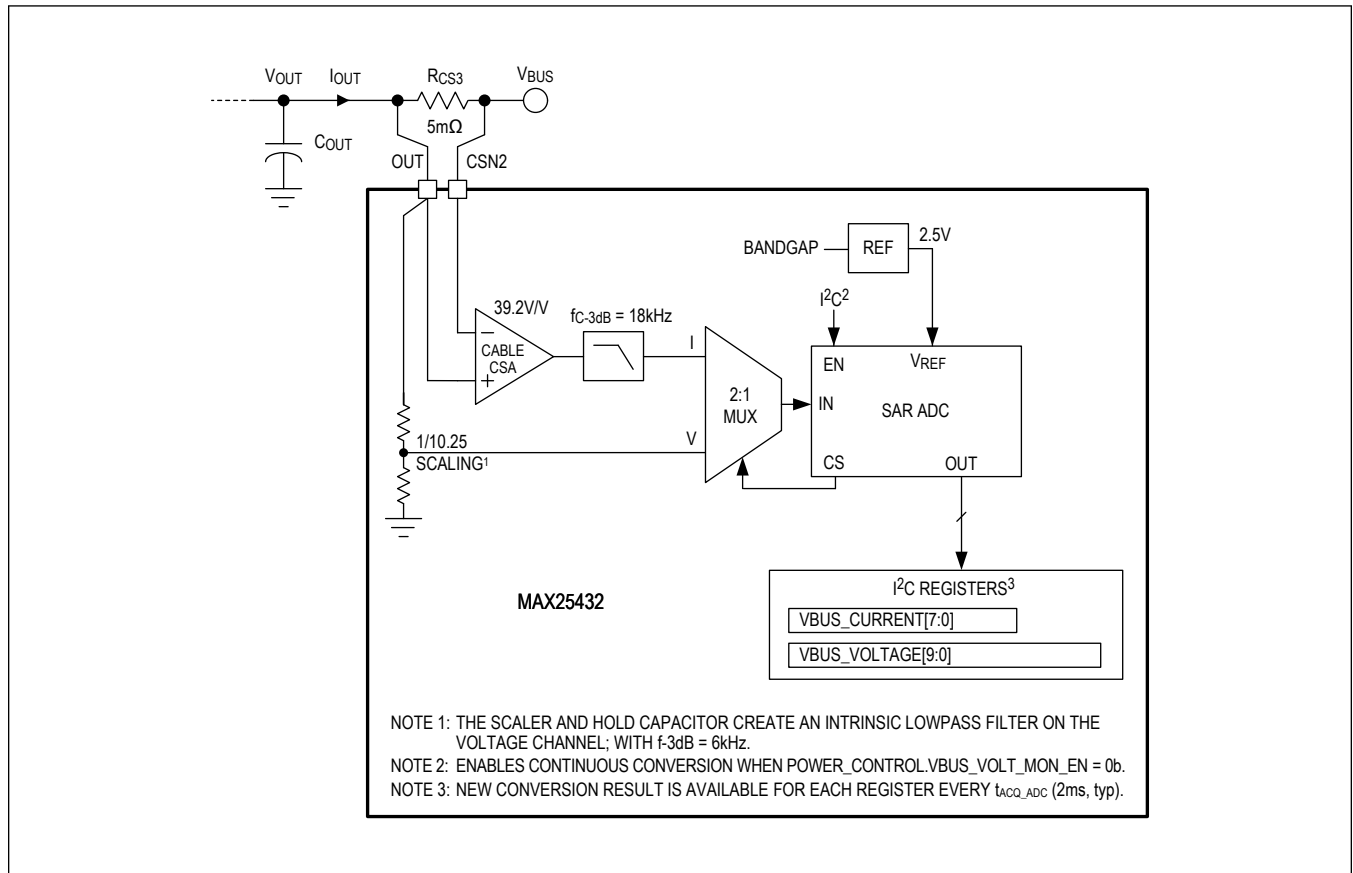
$V_{OUT}$ $I_{OUT}$ $R_{CS3}$ $V_{BUS}$

5mΩ

$C_{OUT}$

OUT CSN2

BANDGAP REF 2.5V

$I^2C^2$

39.2V/V

$f_{C\text{-}3dB}$ = 18kHz

CABLE CSA

I

EN $V_{REF}$

2:1 MUX

IN SAR ADC

V

1/10.25 SCALING$^1$

CS OUT

$I^2C$ REGISTERS$^3$

MAX25432

VBUS_CURRENT[7:0]

VBUS_VOLTAGE[9:0]

NOTE 1: THE SCALER AND HOLD CAPACITOR CREATE AN INTRINSIC LOWPASS FILTER ON THE VOLTAGE CHANNEL; WITH f-3dB = 6kHz.
NOTE 2: ENABLES CONTINUOUS CONVERSION WHEN POWER_CONTROL.VBUS_VOLT_MON_EN = 0b.
NOTE 3: NEW CONVERSION RESULT IS AVAILABLE FOR EACH REGISTER EVERY $t_{ACQ\_ADC}$ (2ms, typ).